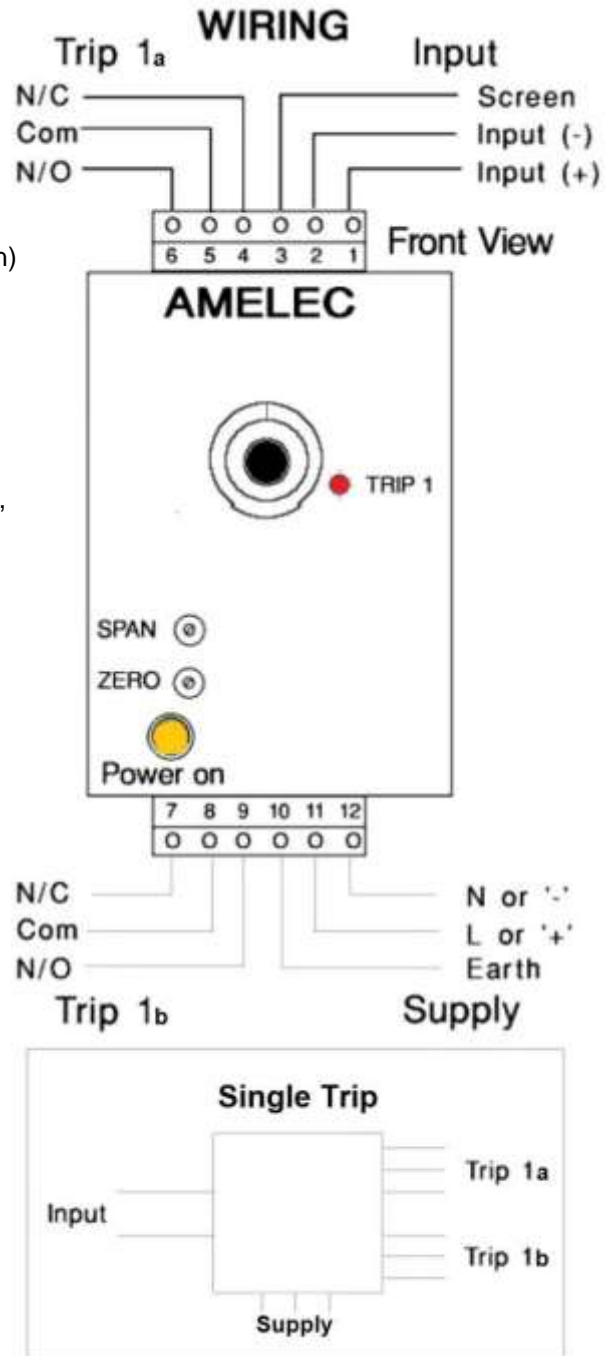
WIRING

Trip 1a

Input

N/C

Com

N/O

Screen

Input (-)

Input (+)

6 5 4 3 2 1

Front View

h)

AMELEC

TRIP 1

,

SPAN

ZERO

Power on

7 8 9 10 11 12

N/C

Com

N/O

N or '-'

L or '+'

Earth

Trip 1b

Supply

Single Trip

Input

Trip 1a

Trip 1b

Supply